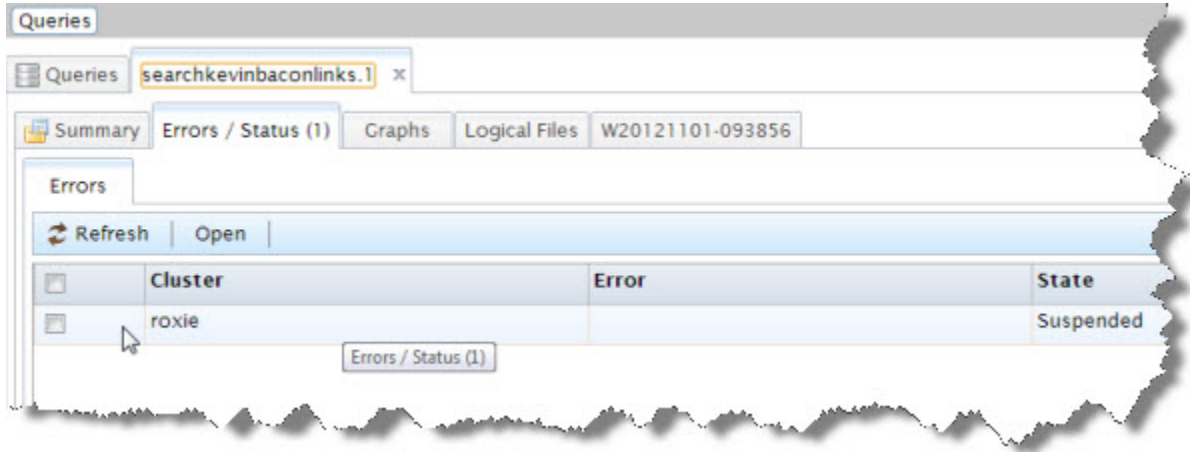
Queries

Queries searchkevinbaconlinks.1 ×

Summary Errors / Status (1) Graphs Logical Files W20121101-093856

Errors

Refresh | Open |

| | Cluster | Error | State |
|---|---|---|---|
| | roxie | | Suspended |

Errors / Status (1)